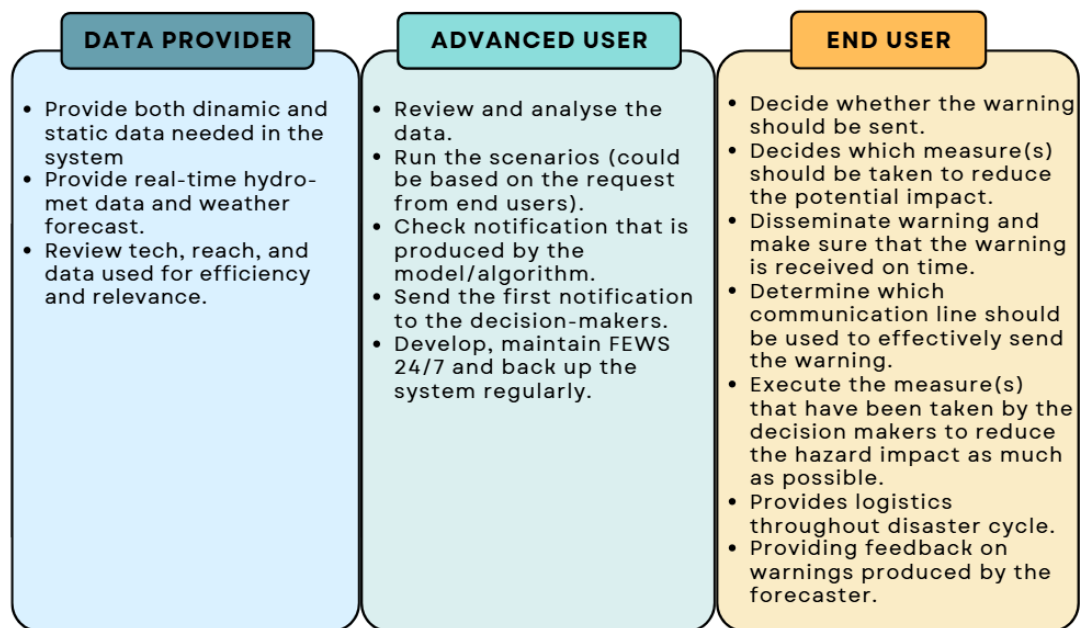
DATA PROVIDER

- Provide both dinamic and static data needed in the system
- Provide real-time hydro-met data and weather forecast.
- Review tech, reach, and data used for efficiency and relevance.

ADVANCED USER

- Review and analyse the data.
- Run the scenarios (could be based on the request from end users).
- Check notification that is produced by the model/algorithm.
- Send the first notification to the decision-makers.
- Develop, maintain FEWS 24/7 and back up the system regularly.

END USER

- Decide whether the warning should be sent.
- Decides which measure(s) should be taken to reduce the potential impact.
- Disseminate warning and make sure that the warning is received on time.
- Determine which communication line should be used to effectively send the warning.
- Execute the measure(s) that have been taken by the decision makers to reduce the hazard impact as much as possible.
- Provides logistics throughout disaster cycle.
- Providing feedback on warnings produced by the forecaster.